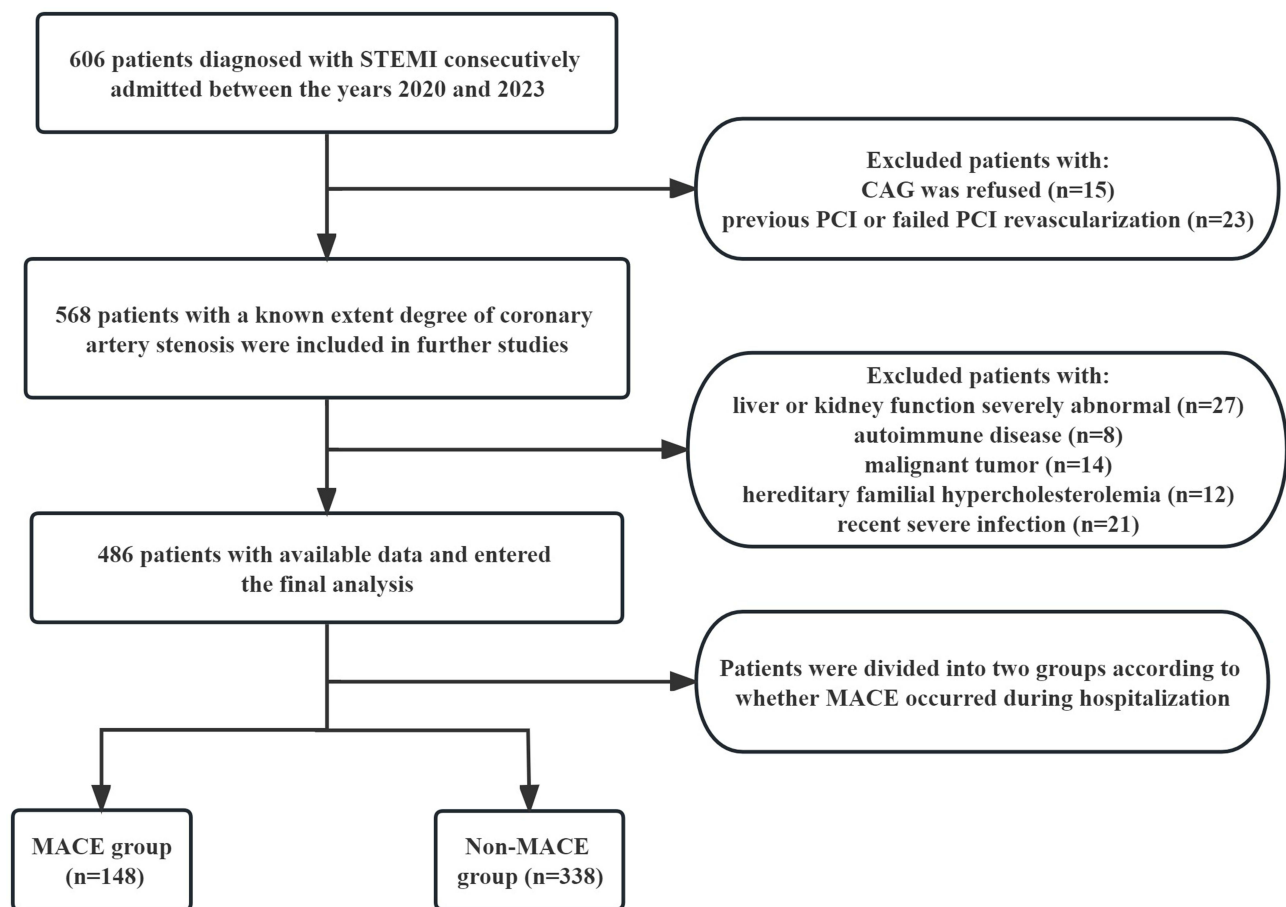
606 patients diagnosed with STEMI consecutively admitted between the years 2020 and 2023

Excluded patients with:
CAG was refused (n=15)
previous PCI or failed PCI revascularization (n=23)

568 patients with a known extent degree of coronary artery stenosis were included in further studies

Excluded patients with:
liver or kidney function severely abnormal (n=27)
autoimmune disease (n=8)
malignant tumor (n=14)
hereditary familial hypercholesterolemia (n=12)
recent severe infection (n=21)

486 patients with available data and entered the final analysis

Patients were divided into two groups according to whether MACE occurred during hospitalization

MACE group (n=148)

Non-MACE group (n=338)